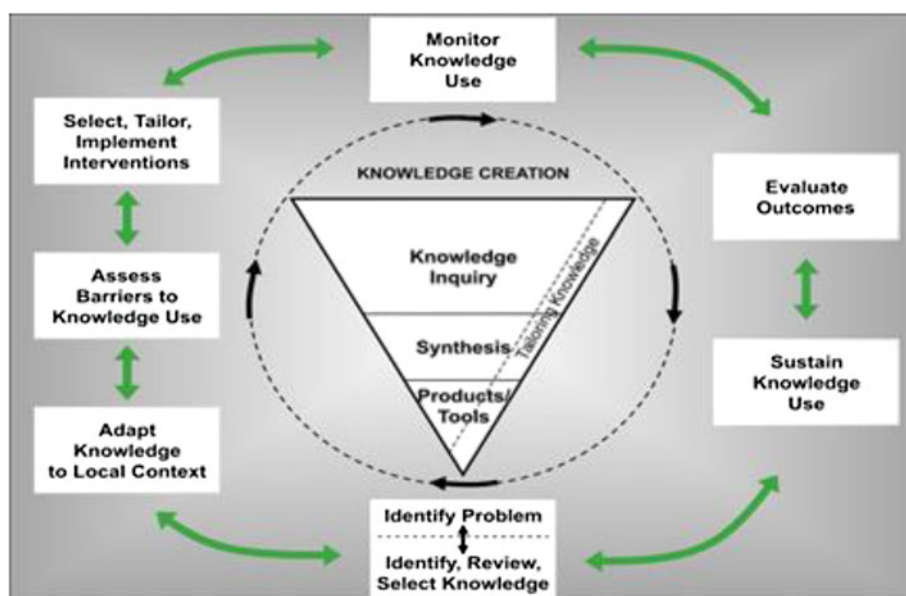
Monitor Knowledge Use

Select, Tailor, Implement Interventions

Evaluate Outcomes

KNOWLEDGE CREATION

Knowledge Inquiry

Tailoring Knowledge

Synthesis

Products/ Tools

Assess Barriers to Knowledge Use

Sustain Knowledge Use

Adapt Knowledge to Local Context

Identify Problem

Identify, Review, Select Knowledge